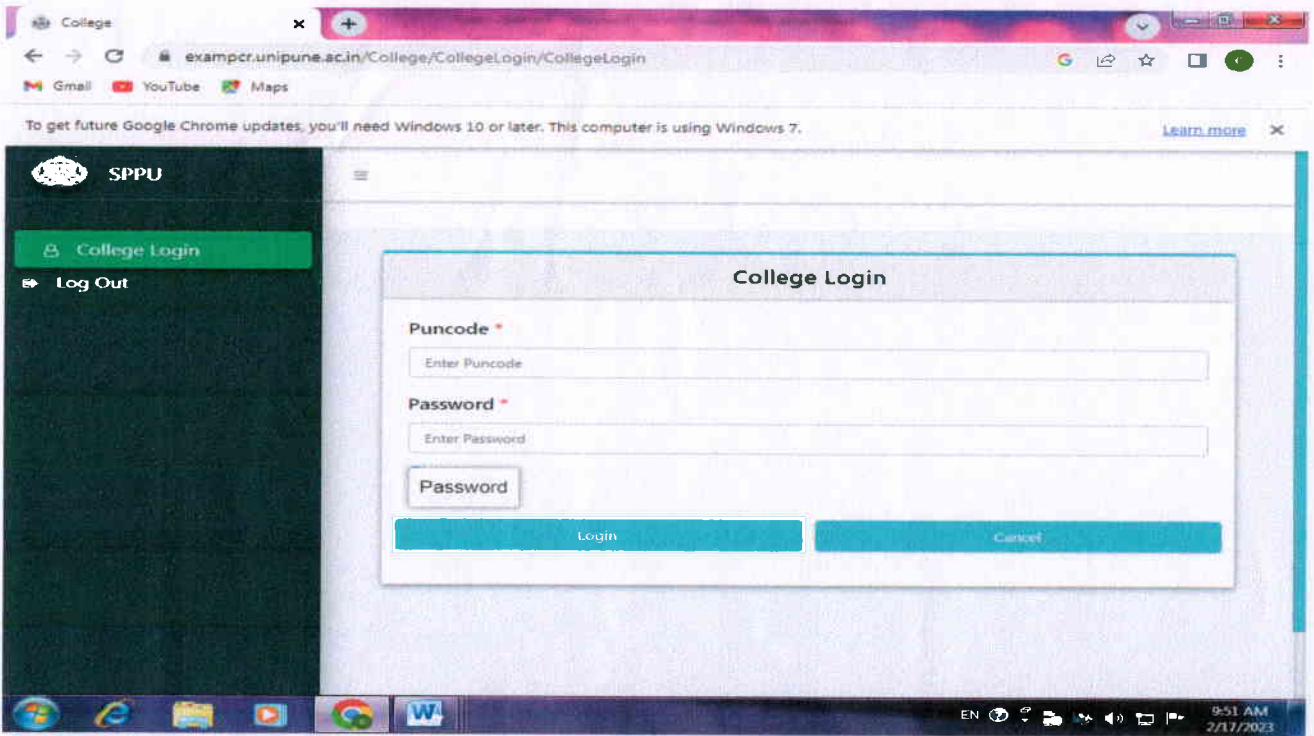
College

exampcr.unipune.ac.in/College/CollegeLogin/CollegeLogin

Gmail YouTube Maps

To get future Google Chrome updates, you'll need Windows 10 or later. This computer is using Windows 7. Learn more

SPPU

College Login

Log Out

College Login

Puncode *

Enter Puncode

Password *

Enter Password

Password

Login

Cancel

EN

9:51 AM
2/17/2023